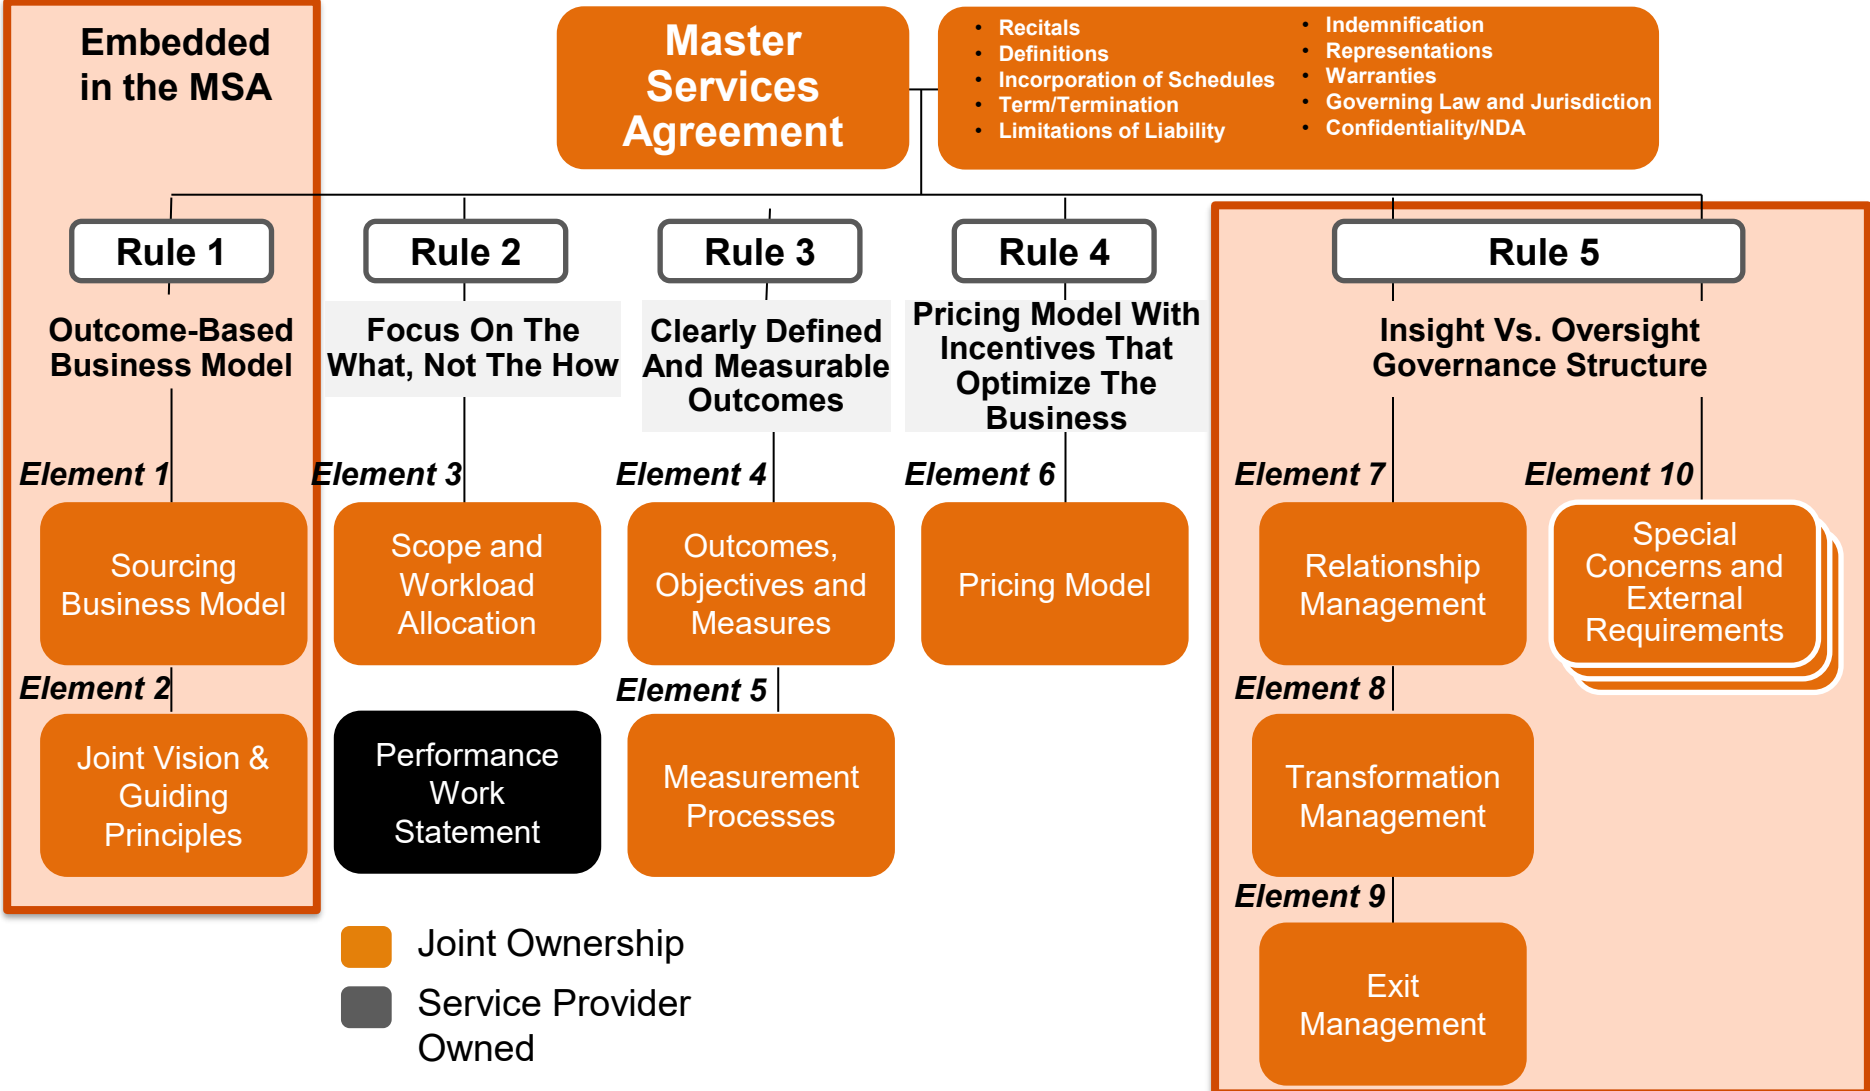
Embedded in the MSA

Master Services Agreement

- Recitals
- Definitions
- Incorporation of Schedules
- Term/Termination
- Limitations of Liability

- Indemnification
- Representations
- Warranties
- Governing Law and Jurisdiction
- Confidentiality/NDA

Rule 1
Outcome-Based Business Model
Element 1
Sourcing Business Model
Element 2
Joint Vision & Guiding Principles

Rule 2
Focus On The What, Not The How
Element 3
Scope and Workload Allocation
Performance Work Statement

Rule 3
Clearly Defined And Measurable Outcomes
Element 4
Outcomes, Objectives and Measures
Element 5
Measurement Processes

Rule 4
Pricing Model With Incentives That Optimize The Business
Element 6
Pricing Model

Rule 5
Insight Vs. Oversight Governance Structure
Element 7
Relationship Management
Element 8
Transformation Management
Element 9
Exit Management
Element 10
Special Concerns and External Requirements

Joint Ownership
Service Provider Owned